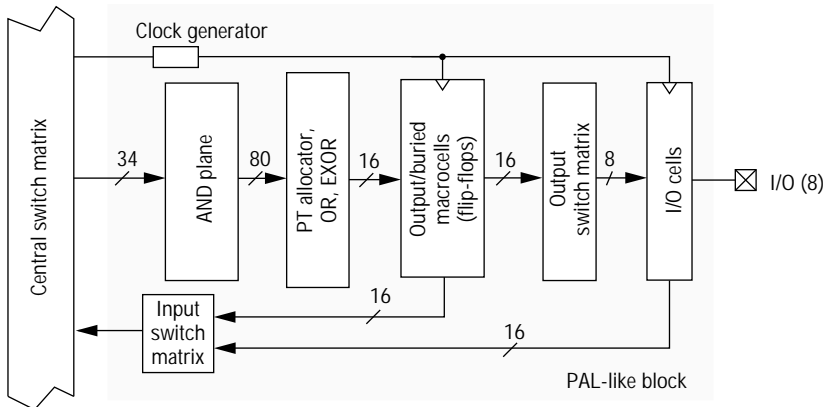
Clock generator

Central switch matrix

34

AND plane

80

PT allocator, OR, EXOR

16

Output/buried macrocells (flip-flops)

16

Output switch matrix

8

I/O cells

I/O (8)

Input switch matrix

16

16

PAL-like block